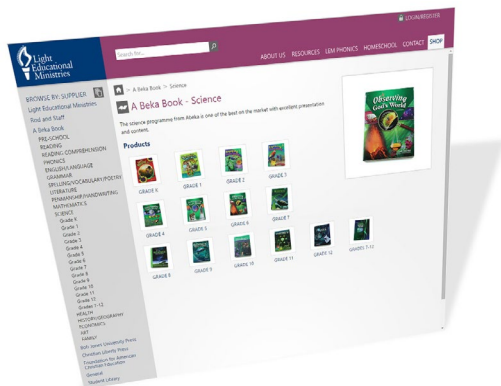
LOGIN/REGISTER

Light Educational Ministries

Search for...

ABOUT US RESOURCES LEM PHONICS HOMESCHOOL CONTACT SHOP

BROWSE BY: SUPPLIER
Light Educational Ministries
Rod and Staff
A Beka Book
PRE-SCHOOL
READING
READING COMPREHENSION
PHONICS
ENGLISH/LANGUAGE
GRAMMAR
SPELLING/VOCABULARY/POETRY
LITERATURE
PENMANSHIP/HANDWRITING
MATHEMATICS
SCIENCE
Grade K
Grade 1
Grade 2
Grade 3
Grade 4
Grade 5
Grade 6
Grade 7
Grade 8
Grade 9
Grade 10
Grade 11
Grade 12
Grades 7-12
HEALTH
HISTORY/GEOGRAPHY
FLOWCHARTS
ART
FAMILY
Bob Jones University Press
Christian Liberty Press
Foundation for American Christian Education
General
Student Library

> A Beka Book > Science

A Beka Book - Science

The science programs from Abeka is one of the best on the market with excellent presentation and content.

Products

GRADE K GRADE 1 GRADE 2 GRADE 3
GRADE 4 GRADE 5 GRADE 6 GRADE 7
GRADE 8 GRADE 9 GRADE 10 GRADE 11 GRADE 12 GRADES 7-12

Observing God's World